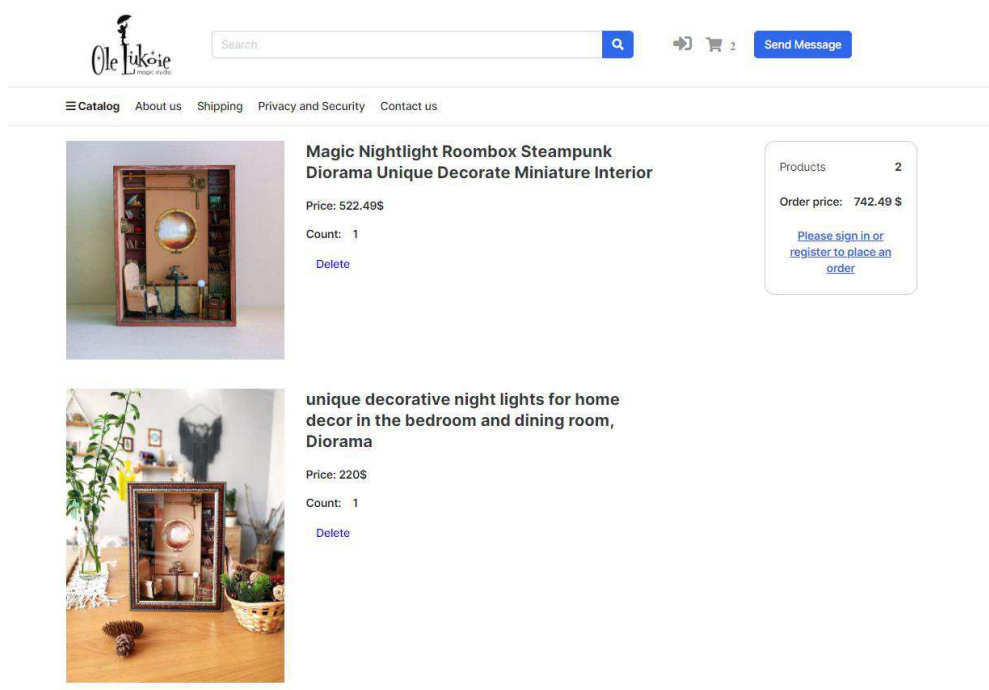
Ole Lukoie
magic studio

Search

2

Send Message

Catalog About us Shipping Privacy and Security Contact us

Magic Nightlight Roombox Steampunk Diorama Unique Decorate Miniature Interior

Price: 522.49$

Count: 1

Delete

Products 2

Order price: 742.49 $

Please sign in or register to place an order

unique decorative night lights for home decor in the bedroom and dining room, Diorama

Price: 220$

Count: 1

Delete